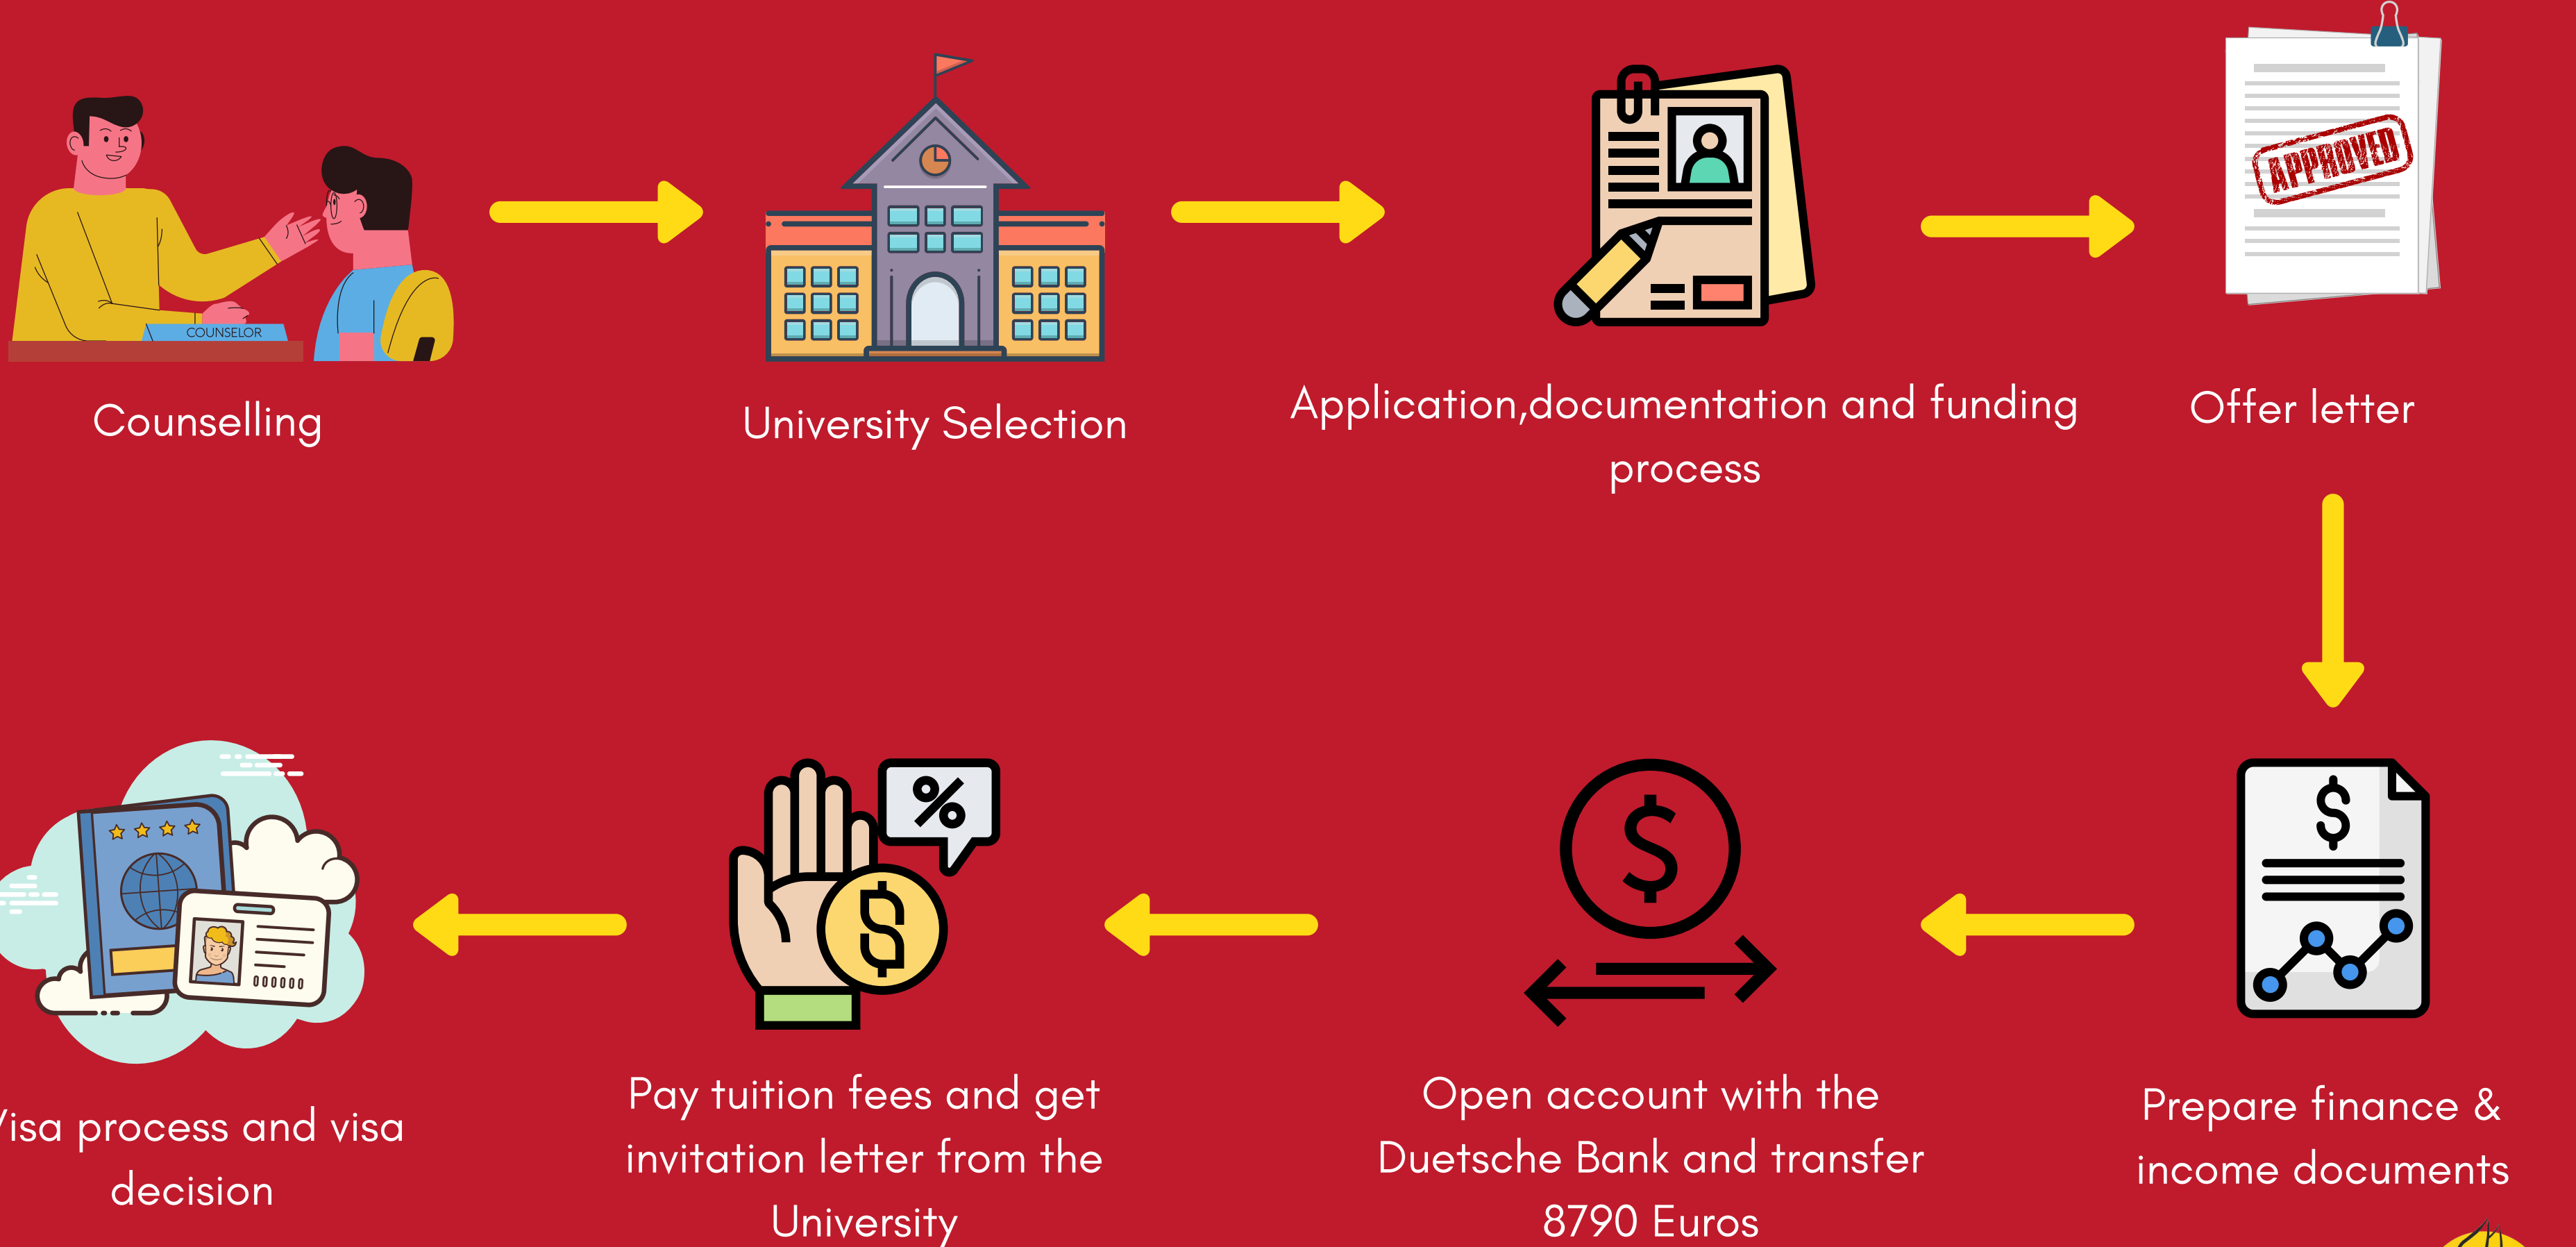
COUNSELOR

Counselling

University Selection

Application,documentation and funding process

APPROVED

Offer letter

Prepare finance & income documents

Open account with the Duetsche Bank and transfer 8790 Euros

%

Pay tuition fees and get invitation letter from the University

000000

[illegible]isa process and visa decision